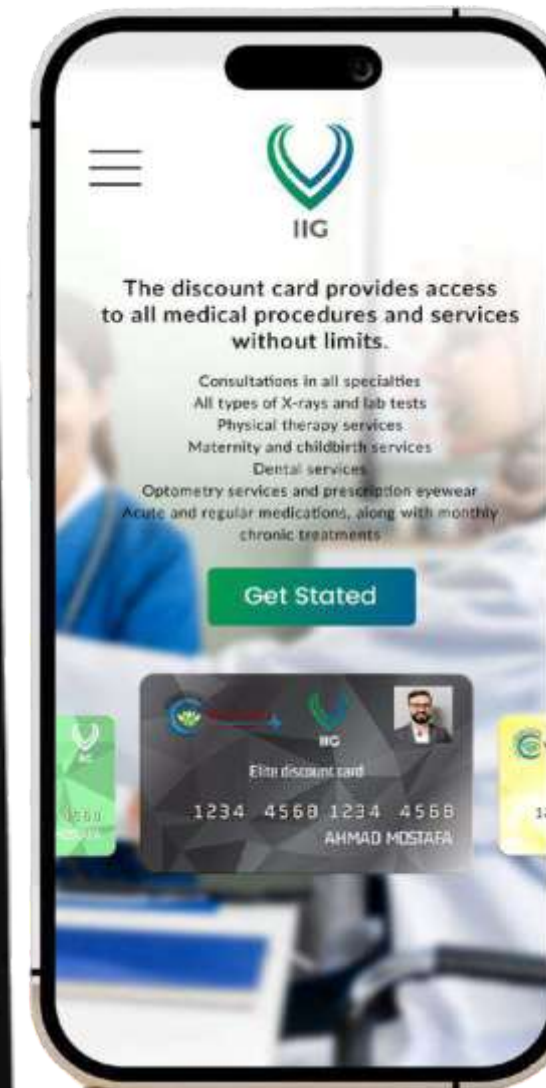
IIG

The discount card provides access to all medical procedures and services without limits.

Consultations in all specialties
All types of X-rays and lab tests
Physical therapy services
Maternity and childbirth services
Dental services
Optometry services and prescription eyewear
Acute and regular medications, along with monthly chronic treatments

Get Stated

IIG
Elite discount card
1234 4568 1234 4568
AHMAD MOSTAFA

4568